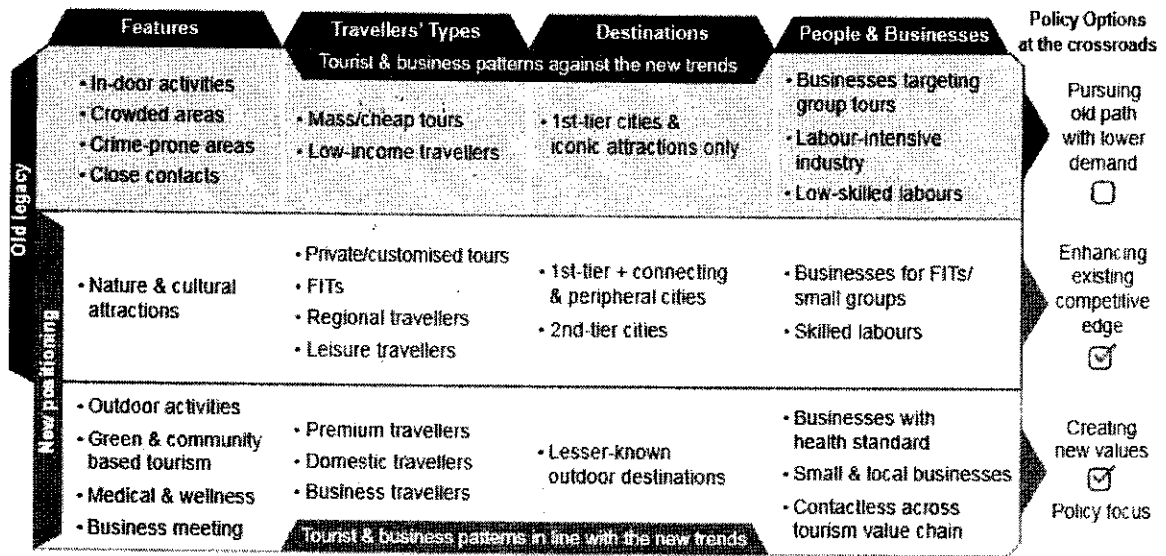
| | Features | Travellers' Types | Destinations | People & Businesses | Policy Options at the crossroads |
|---|---|---|---|---|---|
| | | Tourist & business patterns against the new trends | | | |
| Old legacy | • In-door activities • Crowded areas • Crime-prone areas • Close contacts | • Mass/cheap tours • Low-income travellers | • 1st-tier cities & iconic attractions only | • Businesses targeting group tours • Labour-intensive industry • Low-skilled labours | Pursuing old path with lower demand ☐ |
| | • Nature & cultural attractions | • Private/customised tours • FITs • Regional travellers • Leisure travellers | • 1st-tier + connecting & peripheral cities • 2nd-tier cities | • Businesses for FITs/ small groups • Skilled labours | Enhancing existing competitive edge ☑ |
| New positioning | • Outdoor activities • Green & community based tourism • Medical & wellness • Business meeting | • Premium travellers • Domestic travellers • Business travellers | • Lesser-known outdoor destinations | • Businesses with health standard • Small & local businesses • Contactless across tourism value chain | Creating new values ☑ Policy focus |
| | | Tourist & business patterns in line with the new trends | | | |